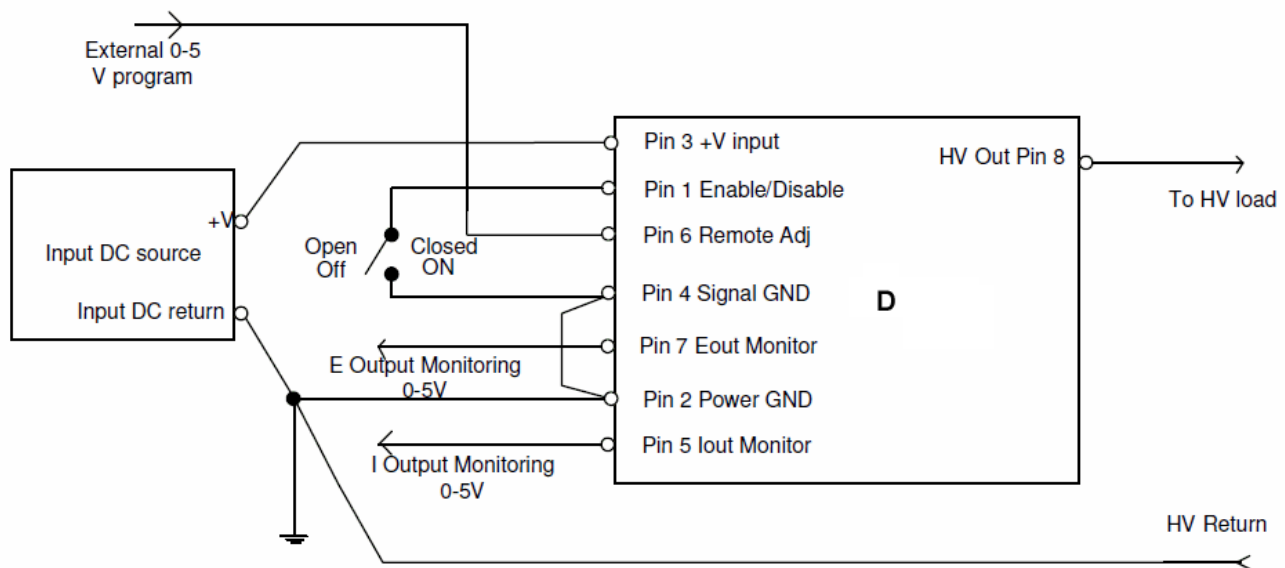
External 0-5 V program

Input DC source

+V

Input DC return

Open Off

Closed ON

Pin 3 +V input

Pin 1 Enable/Disable

Pin 6 Remote Adj

Pin 4 Signal GND

Pin 7 Eout Monitor

Pin 2 Power GND

Pin 5 Iout Monitor

HV Out Pin 8

D

To HV load

E Output Monitoring 0-5V

I Output Monitoring 0-5V

HV Return